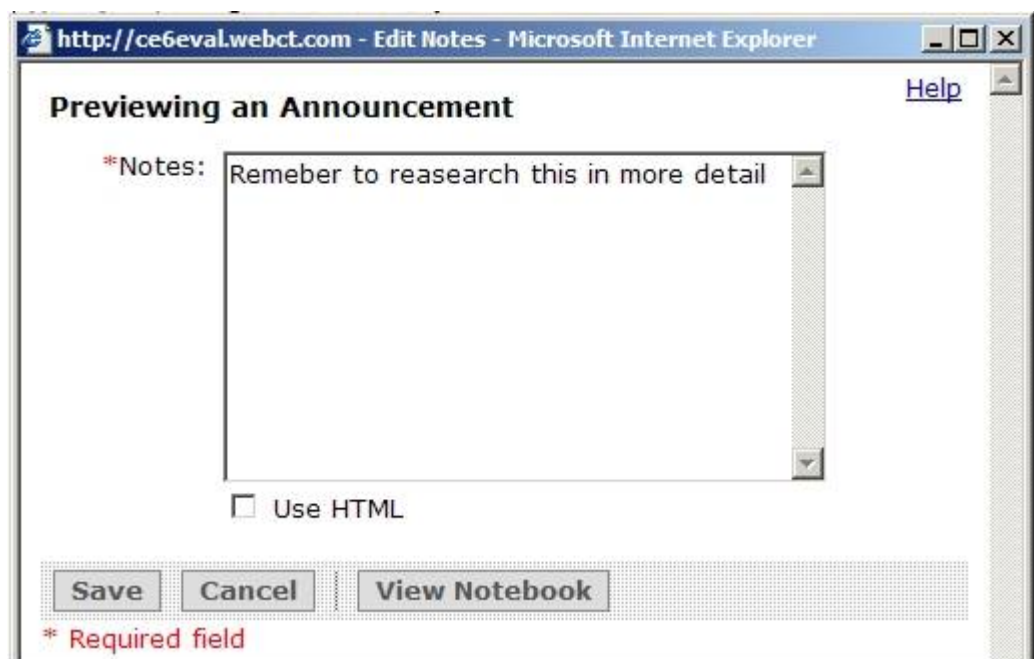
http://ce6eval.webct.com - Edit Notes - Microsoft Internet Explorer

Help

Previewing an Announcement

*Notes: Remeber to reasearch this in more detail

Use HTML

Save Cancel View Notebook

* Required field